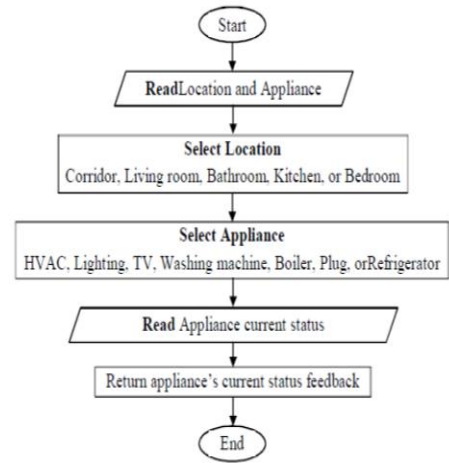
Start

ReadLocation and Appliance

Select Location
Corridor, Living room, Bathroom, Kitchen, or Bedroom

Select Appliance
HVAC, Lighting, TV, Washing machine, Boiler, Plug, orRefrigerator

Read Appliance current status

Return appliance's current status feedback

End